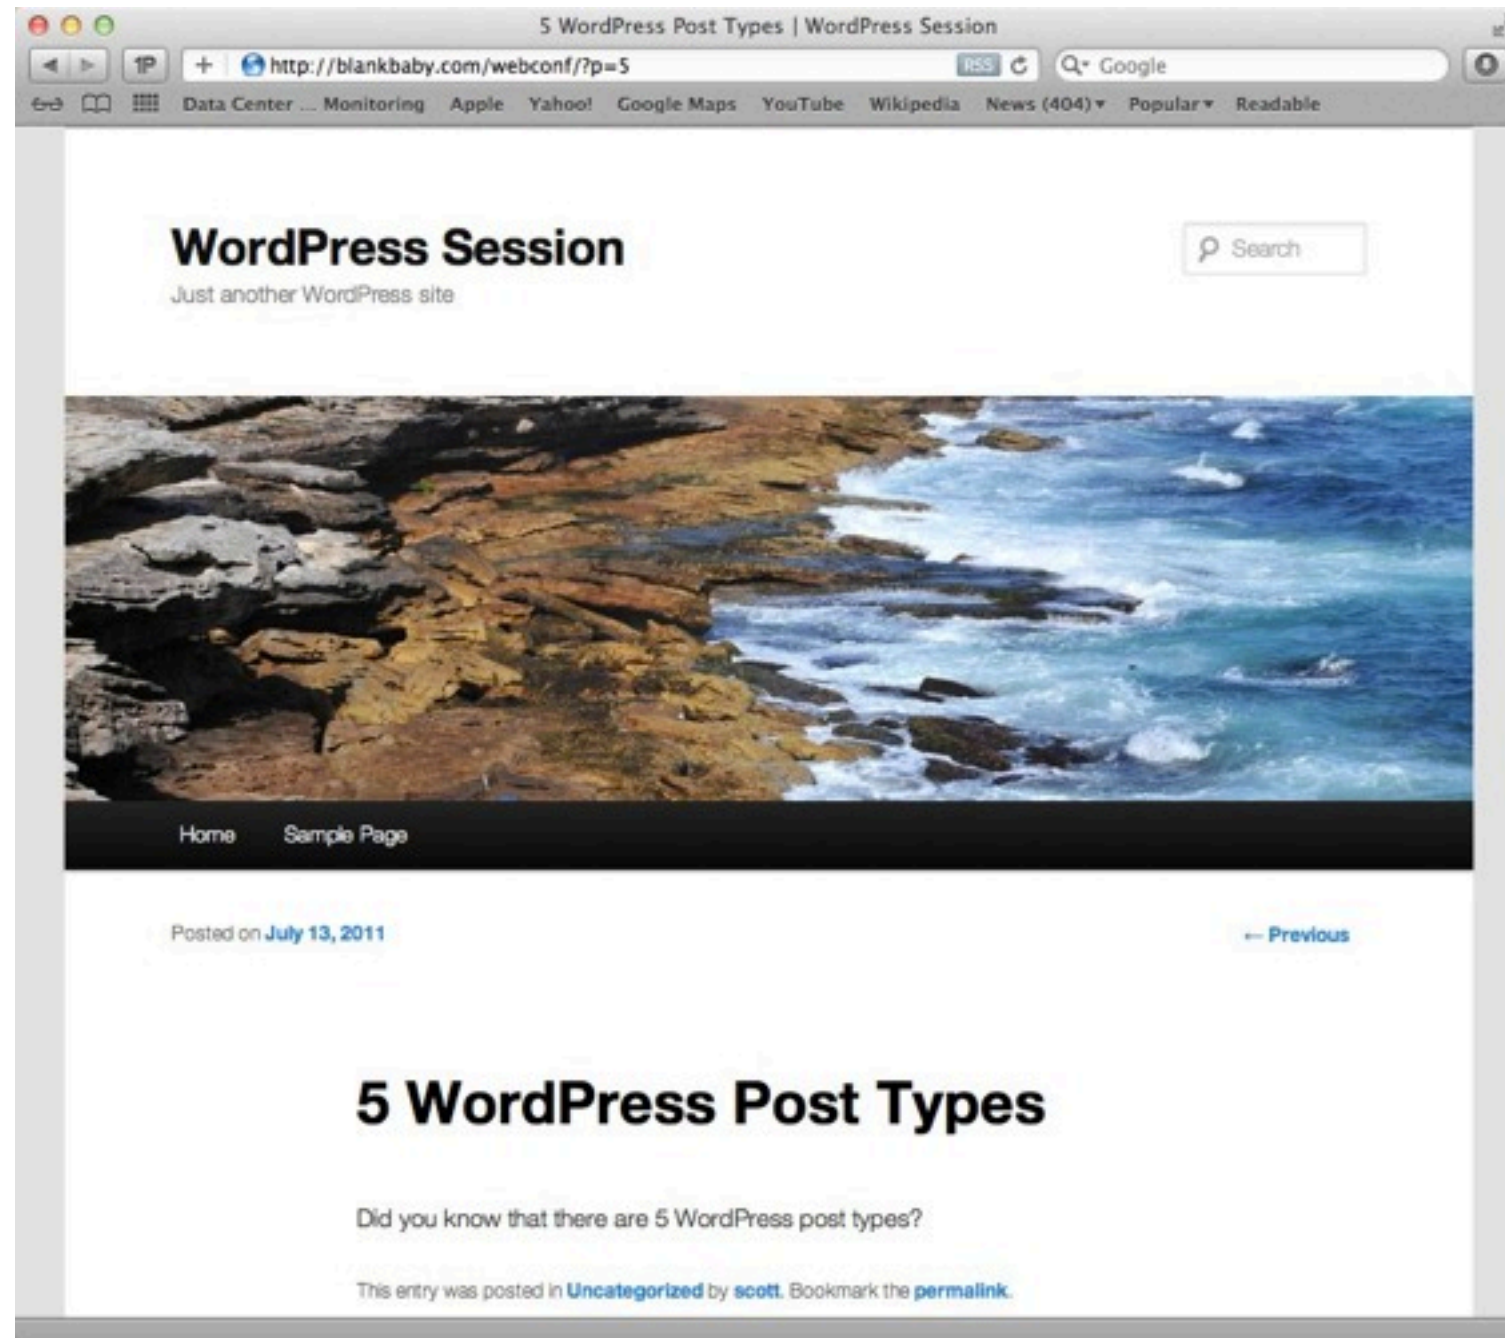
5 WordPress Post Types | WordPress Session

1P + http://blankbaby.com/webconf/?p=5 RSS Google

Data Center ... Monitoring Apple Yahoo! Google Maps YouTube Wikipedia News (404) ▾ Popular ▾ Readable

WordPress Session

Just another WordPress site

Search

Home Sample Page

Posted on July 13, 2011

← Previous

5 WordPress Post Types

Did you know that there are 5 WordPress post types?

This entry was posted in Uncategorized by scott. Bookmark the permalink.